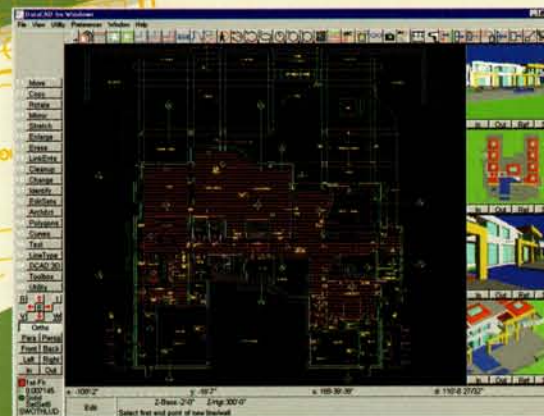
DataCAD for Windows

File View Utility Preferences Window Help

Move
Copy
Rotate
Mirror
Stretch
Enlarge
Erase
LineEnts
Cleanup
Change
Identify
EditSets
Architect
Polygons
Curves
Text
LineType
DCAD 3D
Toolbox
Utility

Ortho
Para
Perspl
Front
Back
Left
Right
In
Out

In
Out
Ref

In
Out
Ref

In
Out
Ref

x: -108'-2"
y: -55'7"
a: 165-39-36
d: 110'-8 27/32"

Z-Base: -2'-0"
Z-Hgt: 300'-0"

Edit

Select first end point of new line/wall